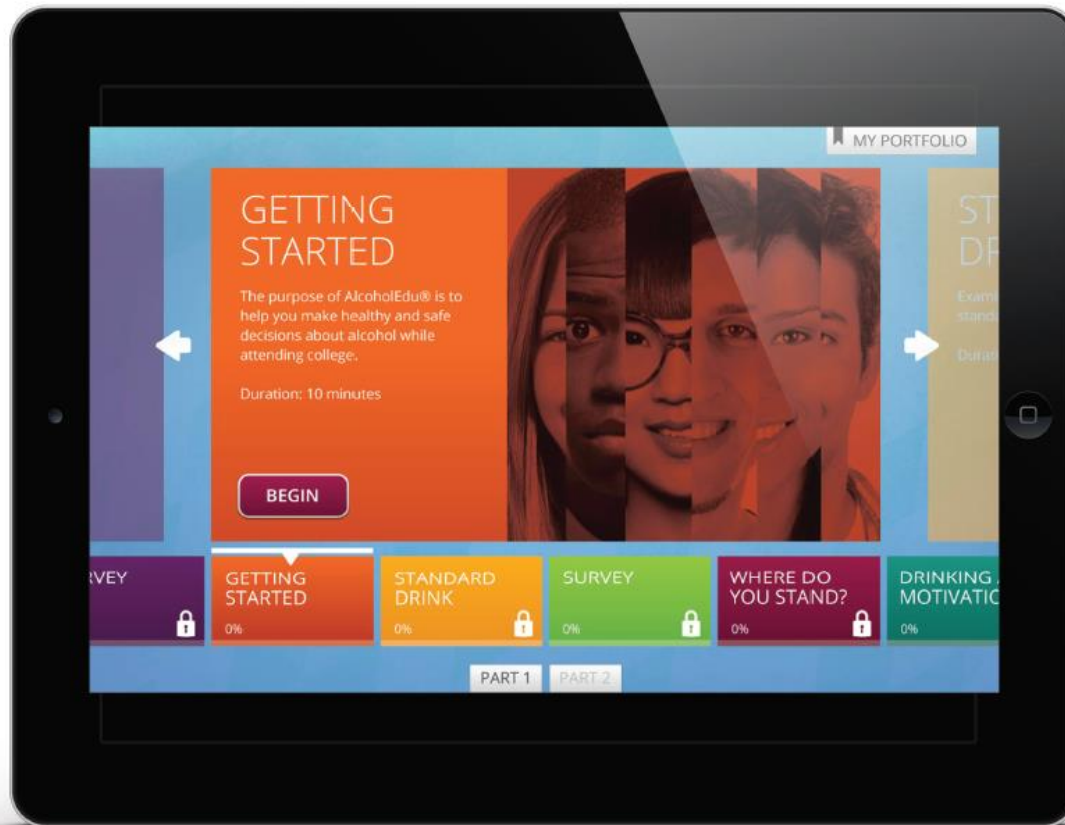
MY PORTFOLIO

GETTING STARTED

The purpose of AlcoholEdu® is to help you make healthy and safe decisions about alcohol while attending college.

Duration: 10 minutes

BEGIN

ST
DR
Exam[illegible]
stand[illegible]
Durati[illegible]

RVEY

GETTING STARTED
0%

STANDARD DRINK
0%

SURVEY
0%

WHERE DO YOU STAND?
0%

DRINKING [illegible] MOTIVATI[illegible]
0%

PART 1
PART 2